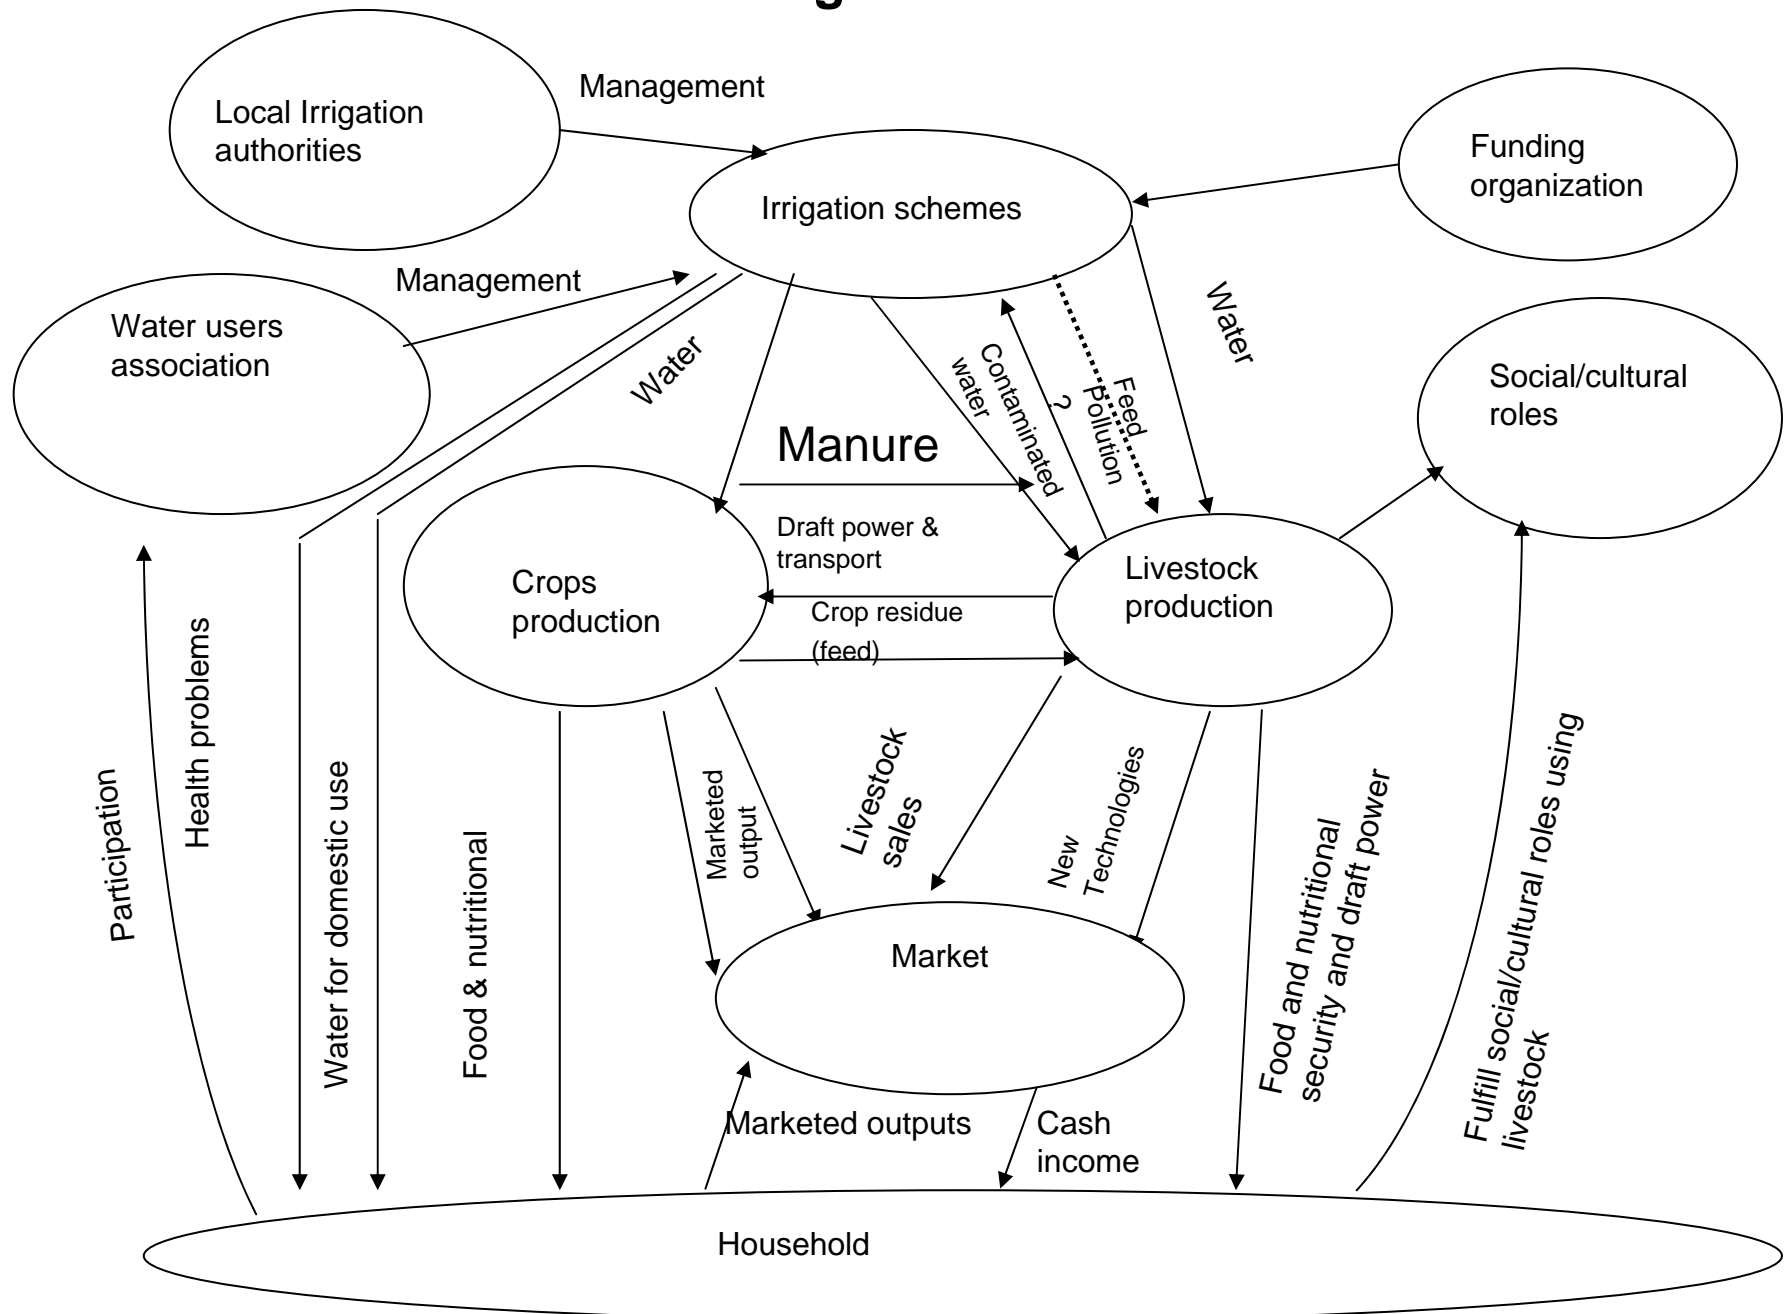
Local Irrigation authorities

Management

Funding organization

Irrigation schemes

Management

Water users association

Water

Water

Contaminated water

Feed Pollution ?

Social/cultural roles

Manure

Draft power & transport

Crops production

Livestock production

Crop residue (feed)

Participation

Health problems

Water for domestic use

Food & nutritional

Marketed output

Livestock sales

New Technologies

Food and nutritional security and draft power

Fulfill social/cultural roles using livestock

Market

Marketed outputs

Cash income

Household